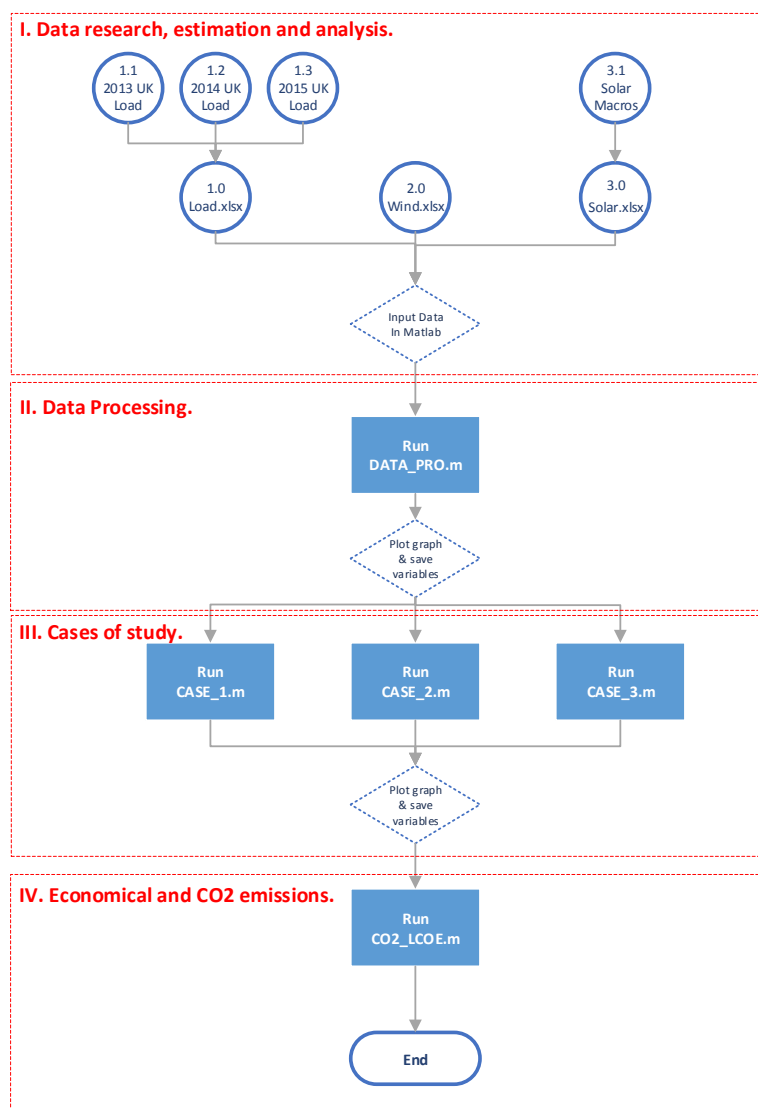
I. Data research, estimation and analysis.

1.1
2013 UK
Load

1.2
2014 UK
Load

1.3
2015 UK
Load

3.1
Solar
Macros

1.0
Load.xlsx

2.0
Wind.xlsx

3.0
Solar.xlsx

Input Data
In Matlab

II. Data Processing.

Run
DATA_PRO.m

Plot graph
& save
variables

III. Cases of study.

Run
CASE_1.m

Run
CASE_2.m

Run
CASE_3.m

Plot graph
& save
variables

IV. Economical and CO2 emissions.

Run
CO2_LCOE.m

End